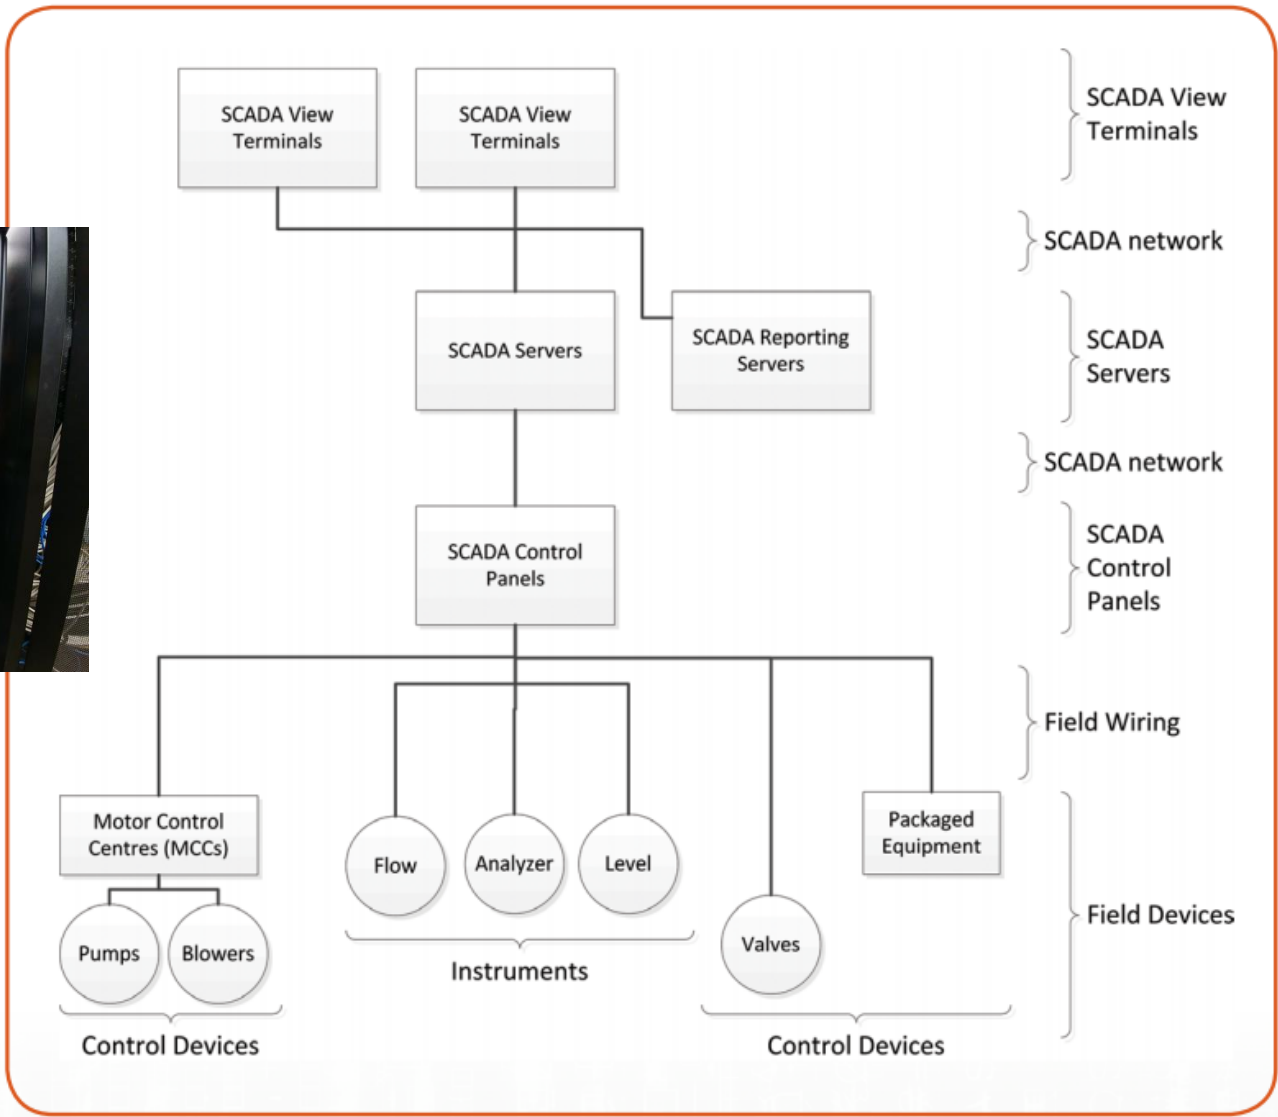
SCADA View Terminals

SCADA View Terminals

SCADA View Terminals

SCADA network

SCADA Servers

SCADA Reporting Servers

SCADA Servers

SCADA network

SCADA Control Panels

SCADA Control Panels

Field Wiring

Motor Control Centres (MCCs)

Flow

Analyzer

Level

Packaged Equipment

Field Devices

Pumps

Blowers

Valves

Instruments

Control Devices

Control Devices